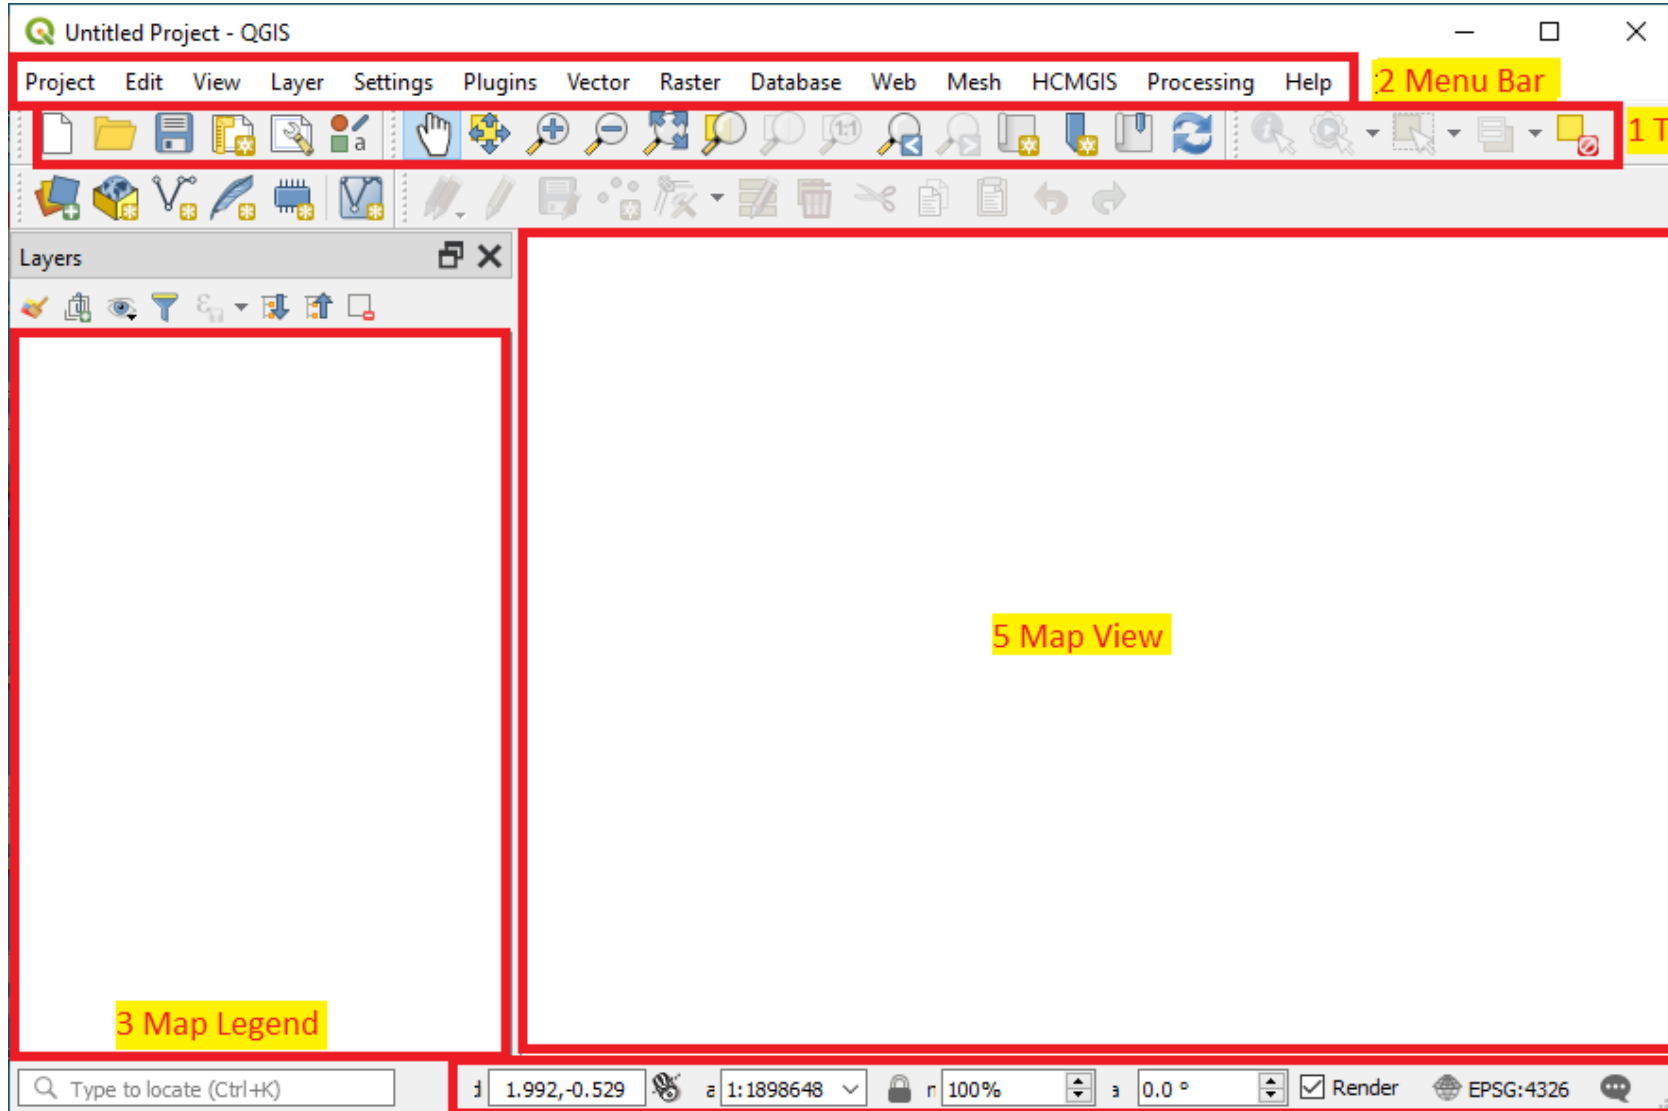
Untitled Project - QGIS

Project Edit View Layer Settings Plugins Vector Raster Database Web Mesh HCMGIS Processing Help

:2 Menu Bar

1 T

Layers

5 Map View

3 Map Legend

Type to locate (Ctrl+K)

1.992,-0.529

1:1898648

100%

0.0 °

Render

EPSG:4326